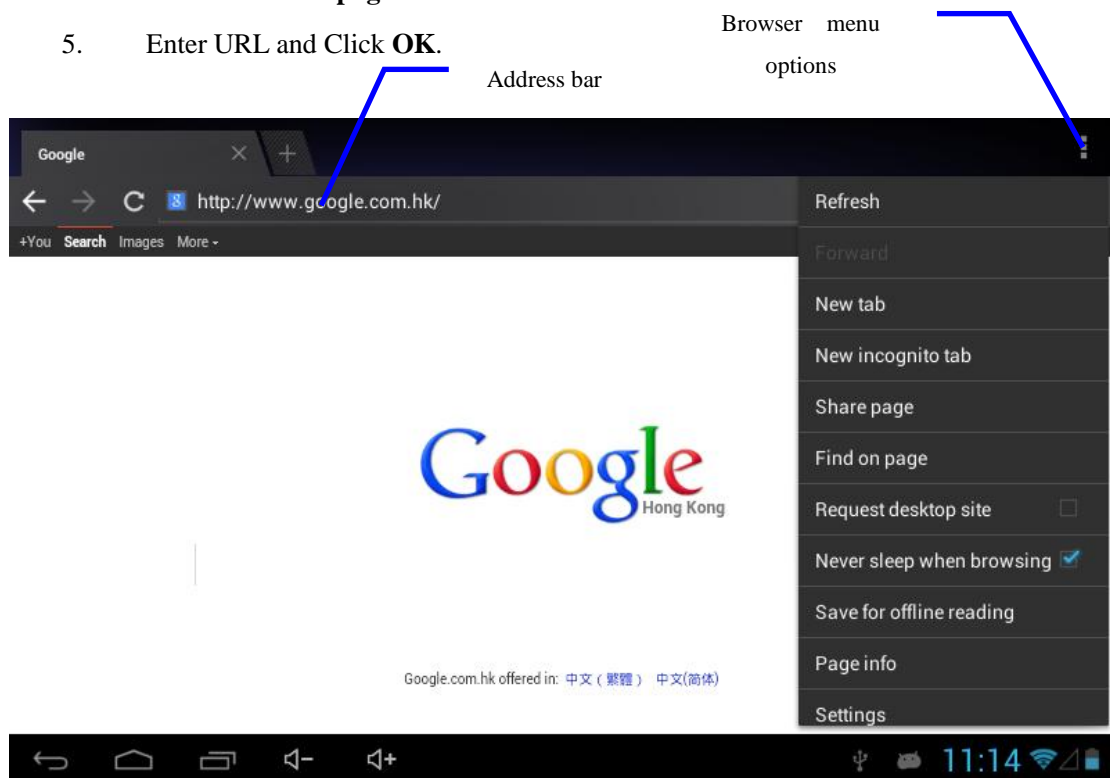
5. Enter URL and Click **OK**.

Browser menu options

Address bar

Google

http://www.google.com.hk/

+You Search Images More

Google
Hong Kong

Google.com.hk offered in: 中文（繁體） 中文(简体)

Refresh

Forward

New tab

New incognito tab

Share page

Find on page

Request desktop site

Never sleep when browsing

Save for offline reading

Page info

Settings

11:14